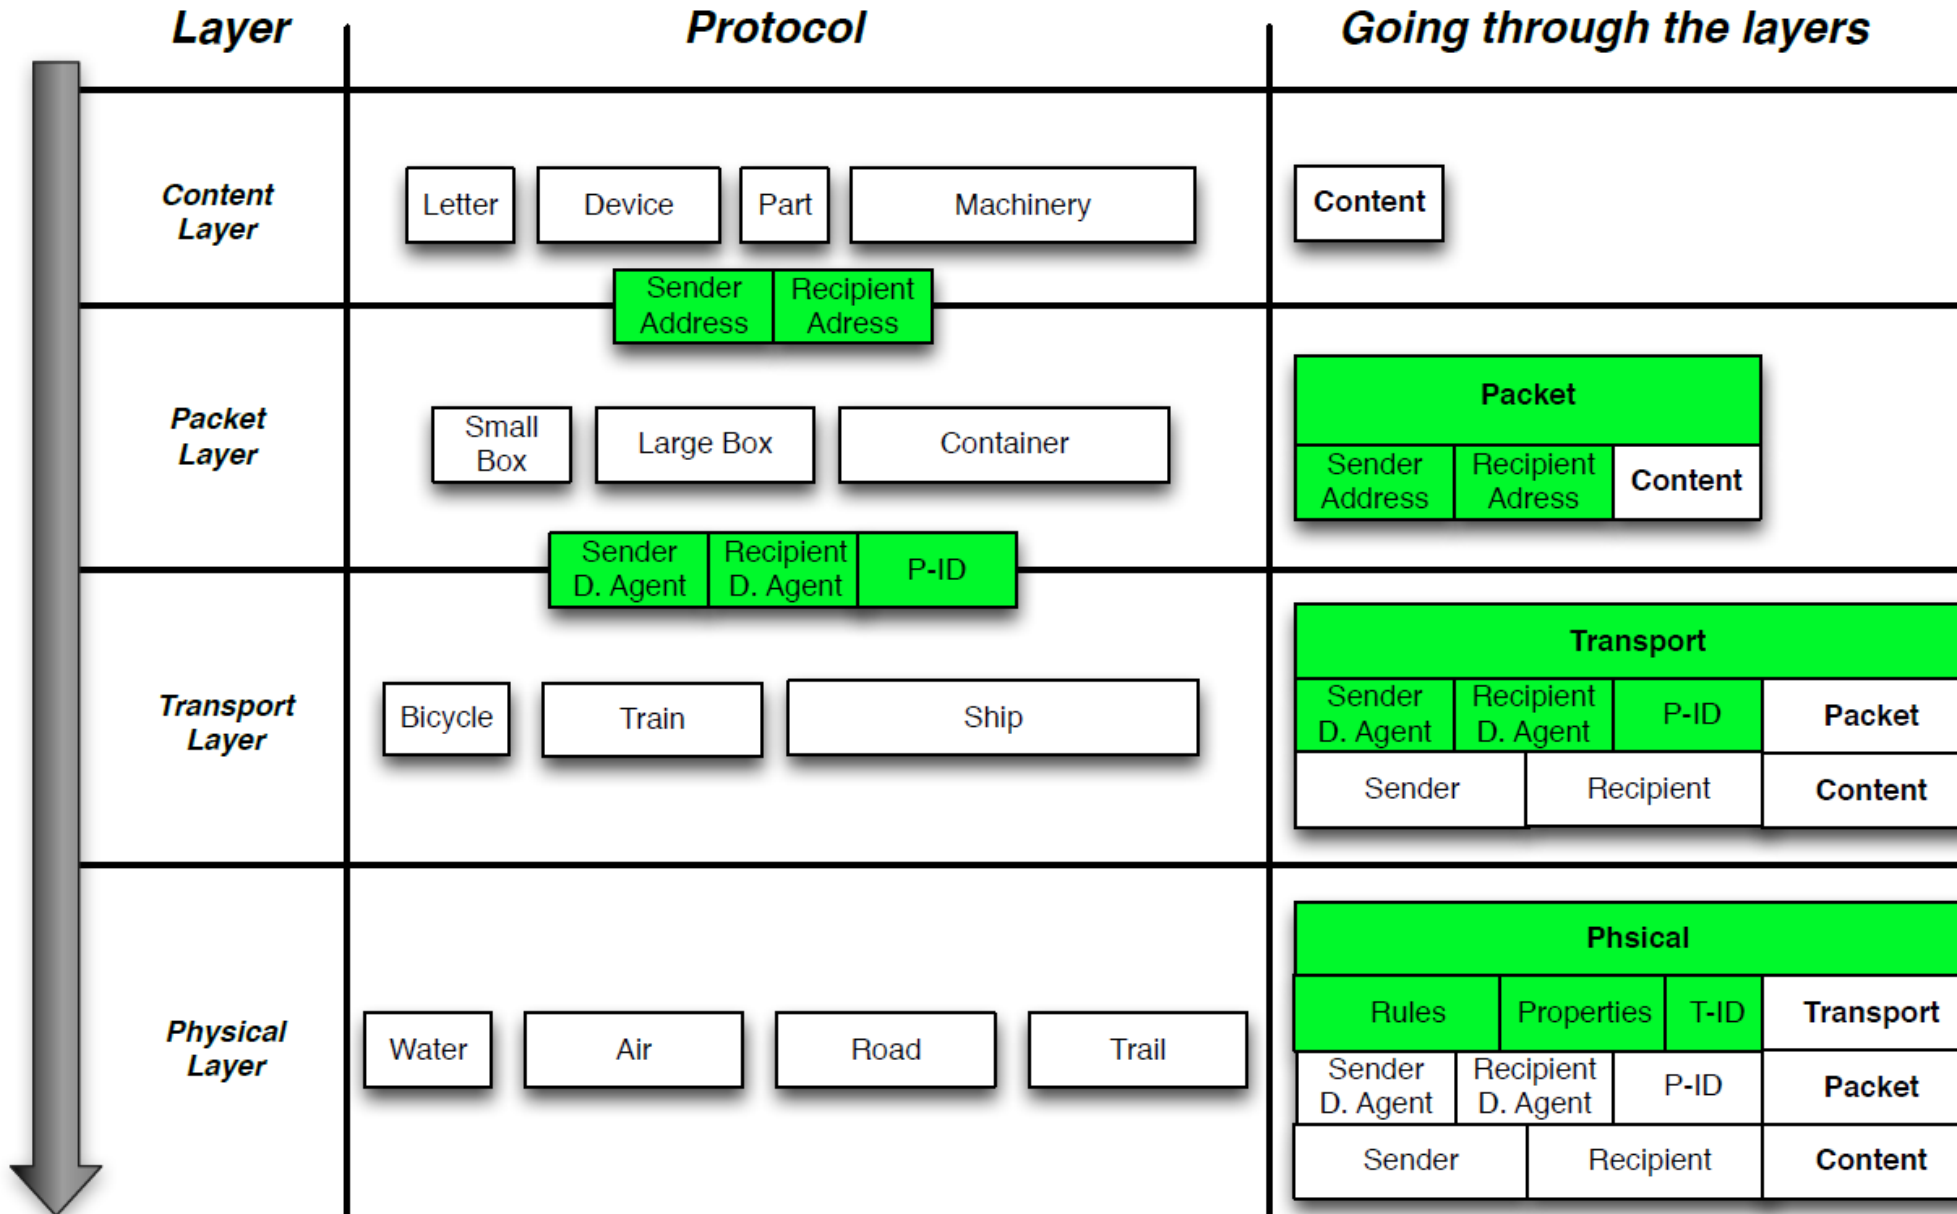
| Layer | Protocol | Going through the layers |
|---|---|---|
| Content Layer | Letter, Device, Part, Machinery | Content |
| | Sender Address, Recipient Address | |
| Packet Layer | Small Box, Large Box, Container | Packet: Sender Address, Recipient Adress, Content |
| | Sender D. Agent, Recipient D. Agent, P-ID | |
| Transport Layer | Bicycle, Train, Ship | Transport: Sender D. Agent, Recipient D. Agent, P-ID, Packet; Sender, Recipient, Content |
| Physical Layer | Water, Air, Road, Trail | Phsical: Rules, Properties, T-ID, Transport; Sender D. Agent, Recipient D. Agent, P-ID, Packet; Sender, Recipient, Content |